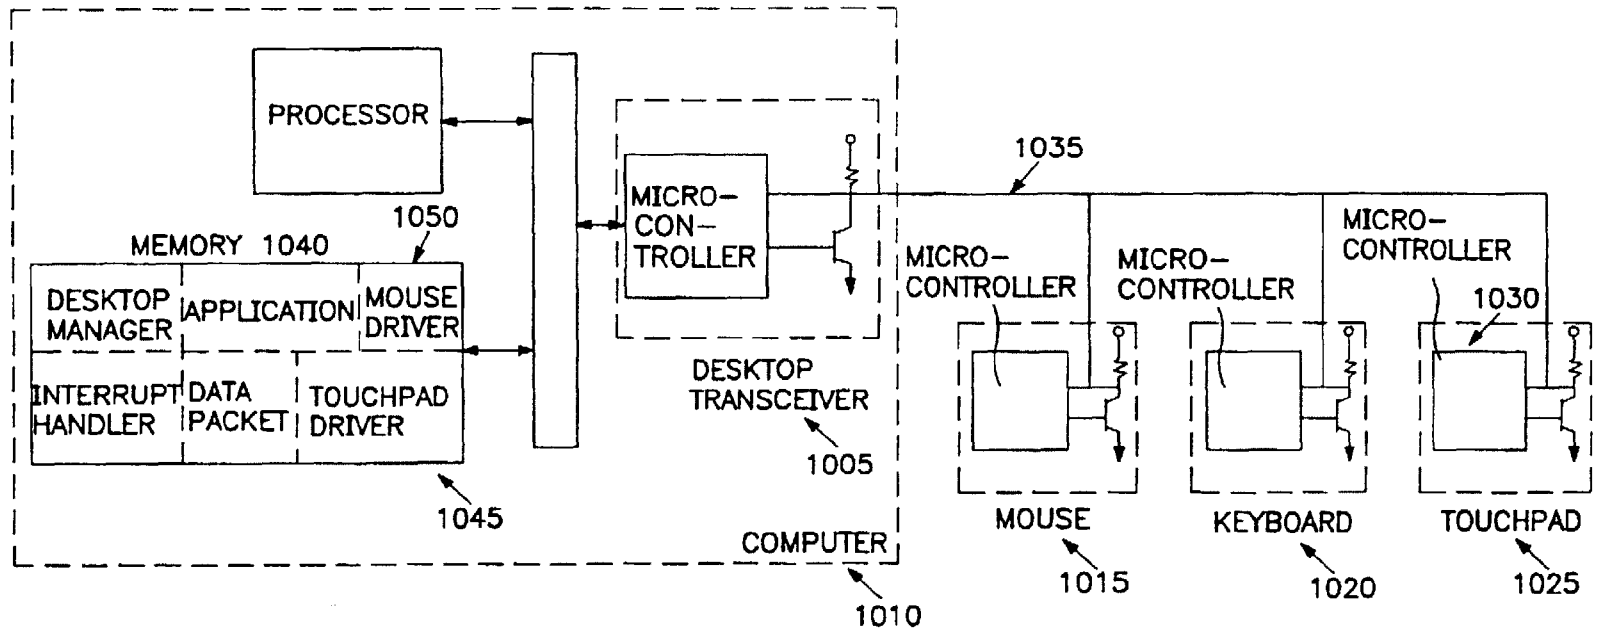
PROCESSOR

MICRO-CON-TROLLER

1035

MEMORY 1040

1050

DESKTOP MANAGER

APPLICATION

MOUSE DRIVER

INTERRUPT HANDLER

DATA PACKET

TOUCHPAD DRIVER

MICRO-CONTROLLER

MICRO-CONTROLLER

MICRO-CONTROLLER

1030

DESKTOP TRANSCEIVER

1005

1045

COMPUTER

1010

MOUSE

1015

KEYBOARD

1020

TOUCHPAD

1025